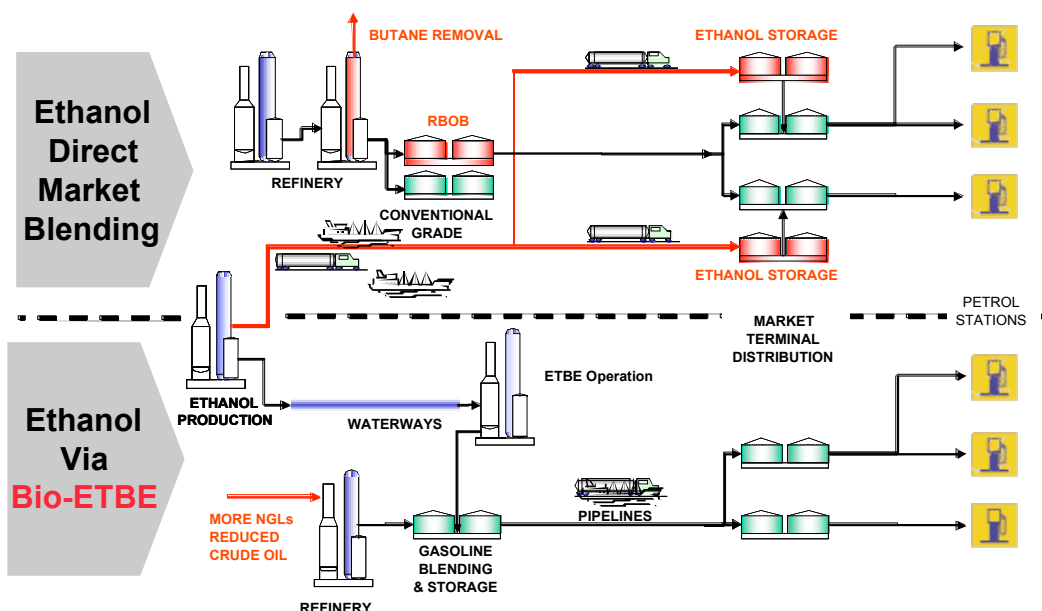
Ethanol Direct Market Blending

BUTANE REMOVAL

ETHANOL STORAGE

RBOB

REFINERY

CONVENTIONAL GRADE

ETHANOL STORAGE

PETROL STATIONS

MARKET TERMINAL DISTRIBUTION

ETHANOL PRODUCTION

ETBE Operation

WATERWAYS

Ethanol Via Bio-ETBE

MORE NGLs REDUCED CRUDE OIL

PIPELINES

GASOLINE BLENDING & STORAGE

REFINERY